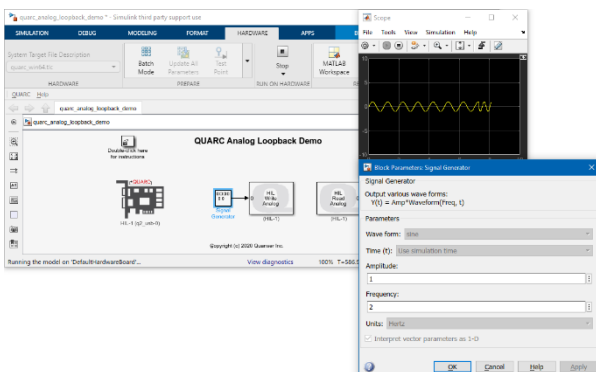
quarc_analog_loopback_demo * - Simulink third party support use

SIMULATION DEBUG MODELING FORMAT HARDWARE APPS

System Target File Description
quarc_win64.tlc

HARDWARE

Batch Mode

Update All Parameters

Test Point

PREPARE

Stop

RUN ON HARDWARE

MATLAB Workspace

QUARC Help

quarc_analog_loopback_demo

quarc_analog_loopback_demo

Double-click here for instructions

QUARC Analog Loopback Demo

QUARC

HIL-1 (q2_usb-0)

Signal Generator

HIL Write Analog (HIL-1)

HIL Read Analog (HIL-1)

Copyright (c) 2020 Quanser Inc.

Running the model on 'DefaultHardwareBoard'...

View diagnostics

100% T=586.5

Scope

File Tools View Simulation Help

Block Parameters: Signal Generator

Signal Generator

Output various wave forms:
Y(t) = Amp*Waveform(Freq, t)

Parameters

Wave form: sine

Time (t): Use simulation time

Amplitude:

1

Frequency:

2

Units: Hertz

Interpret vector parameters as 1-D

OK Cancel Help Apply